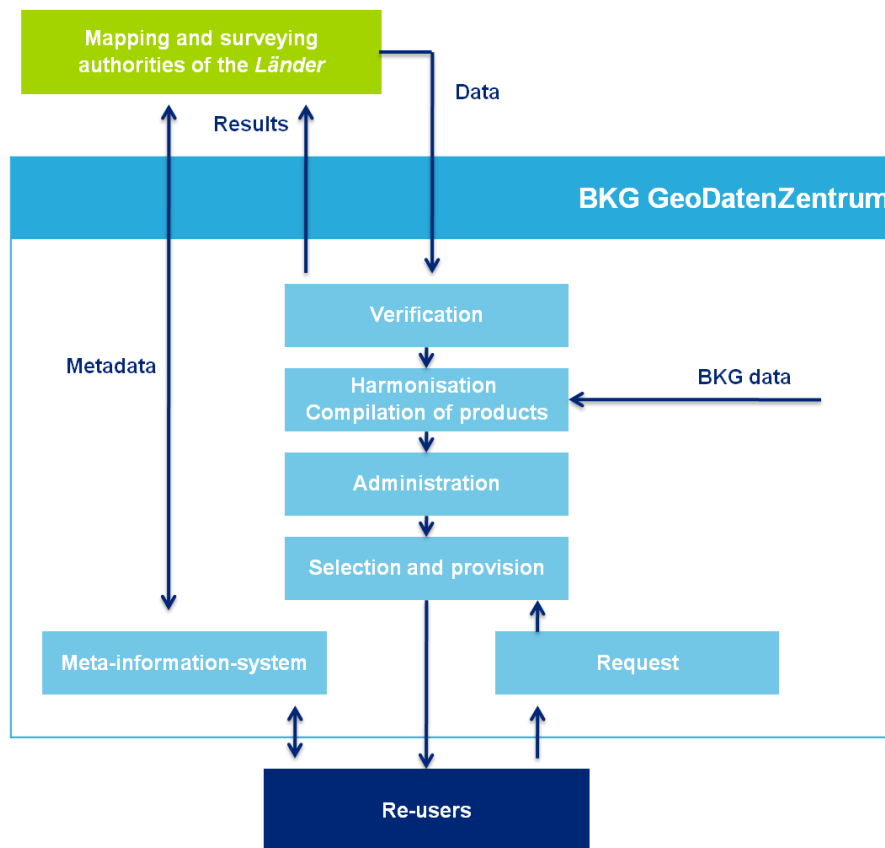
Mapping and surveying authorities of the *Länder*

Data

Results

BKG GeoDatenZentrum

Verification

Metadata

Harmonisation
Compilation of products

BKG data

Administration

Selection and provision

Meta-information-system

Request

Re-users